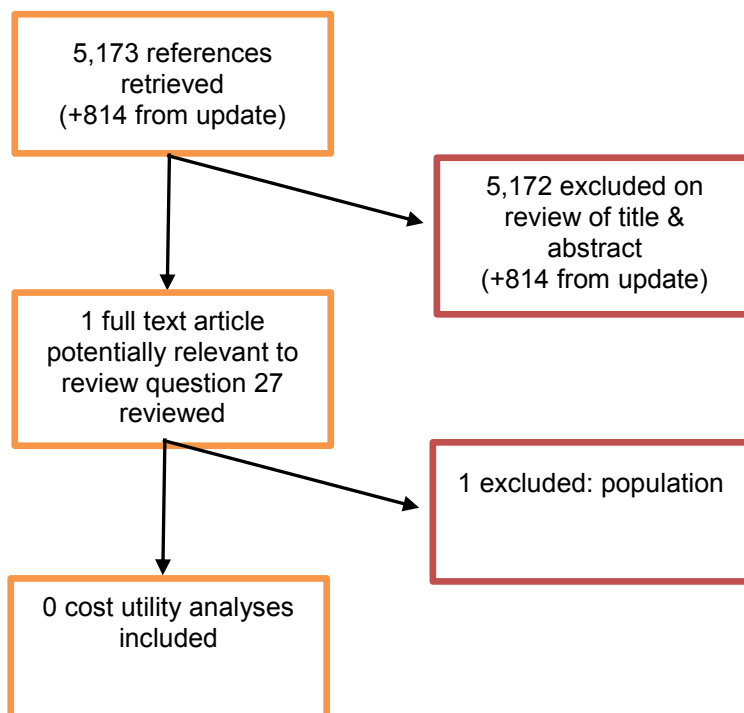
5,173 references retrieved
(+814 from update)

5,172 excluded on review of title & abstract
(+814 from update)

1 full text article potentially relevant to review question 27 reviewed

1 excluded: population

0 cost utility analyses included